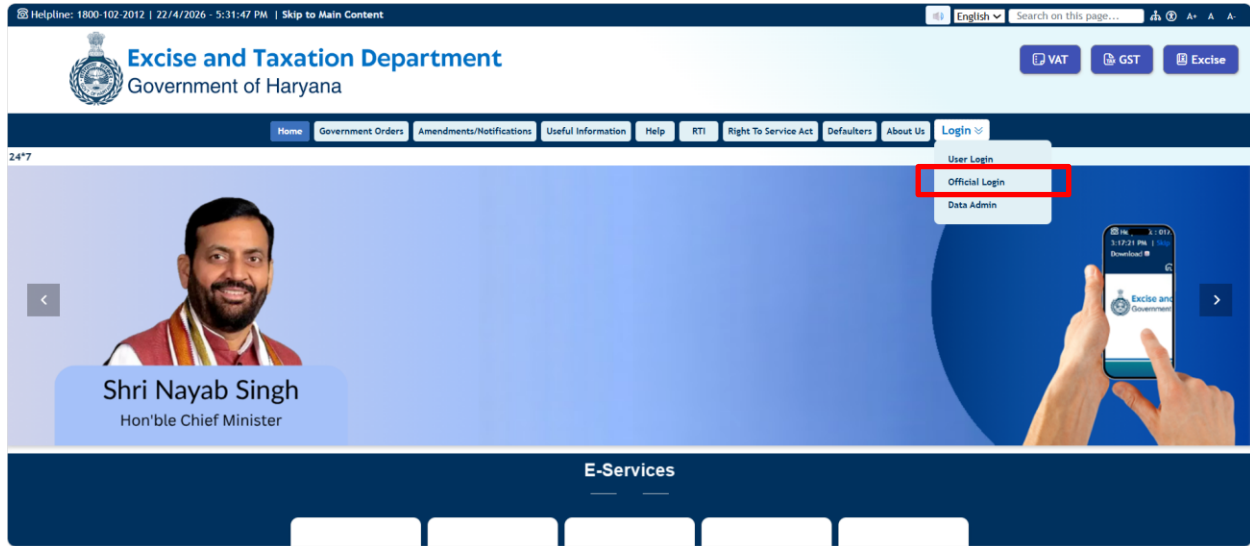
Helpline: 1800-102-2012 | 22/4/2026 - 5:31:47 PM | Skip to Main Content

English Search on this page... A+ A A-

Excise and Taxation Department
Government of Haryana

VAT GST Excise

Home Government Orders Amendments/Notifications Useful Information Help RTI Right To Service Act Defaulters About Us Login

24*7

User Login
Official Login
Data Admin

3:17:21 PM | Skip
Download

Excise and
Government

Shri Nayab Singh
Hon'ble Chief Minister

E-Services